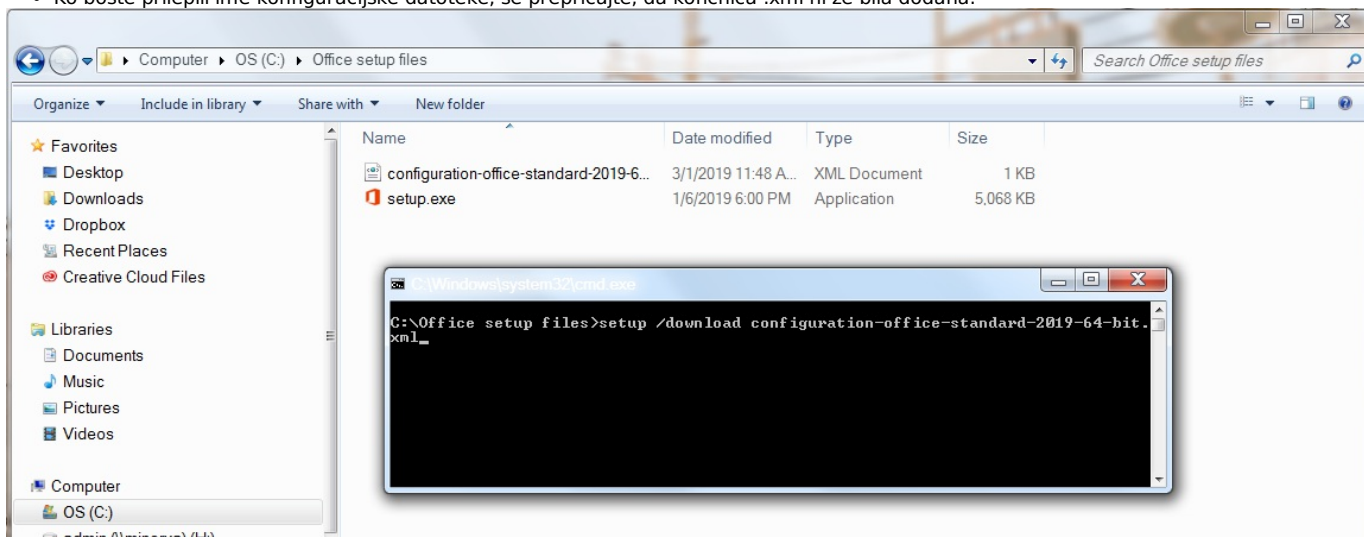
• Ko boste prilepili ime konfiguracijske datoteke, se prepričajte, da končnica .xml ni že bila dodana.

Computer ▸ OS (C:) ▸ Office setup files

Search Office setup files

Organize ▾ Include in library ▾ Share with ▾ New folder

Favorites
Desktop
Downloads
Dropbox
Recent Places
Creative Cloud Files

Libraries
Documents
Music
Pictures
Videos

Computer
OS (C:)
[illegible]

| Name | Date modified | Type | Size |
|---|---|---|---|
| configuration-office-standard-2019-6... | 3/1/2019 11:48 A... | XML Document | 1 KB |
| setup.exe | 1/6/2019 6:00 PM | Application | 5,068 KB |

C:\Windows\system32\cmd.exe

C:\Office setup files>setup /download configuration-office-standard-2019-64-bit.xml_